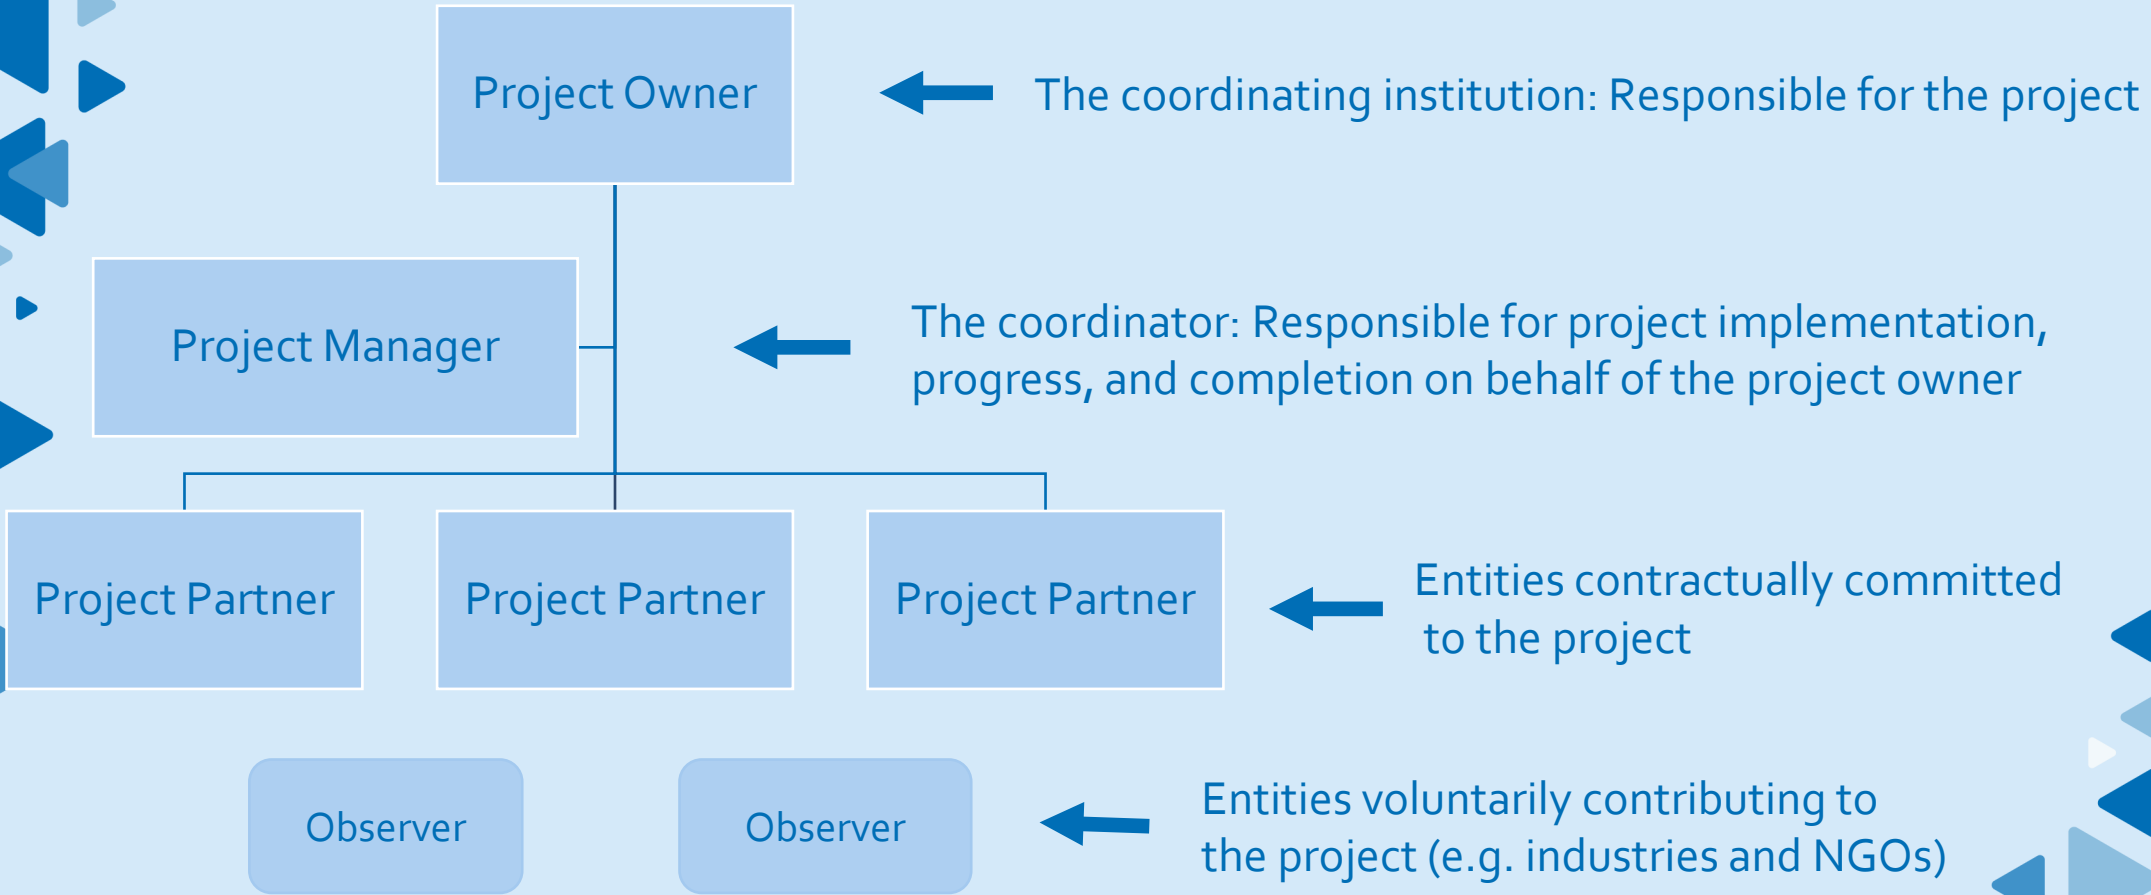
Project Owner

The coordinating institution: Responsible for the project

Project Manager

The coordinator: Responsible for project implementation, progress, and completion on behalf of the project owner

Project Partner

Project Partner

Project Partner

Entities contractually committed to the project

Observer

Observer

Entities voluntarily contributing to the project (e.g. industries and NGOs)